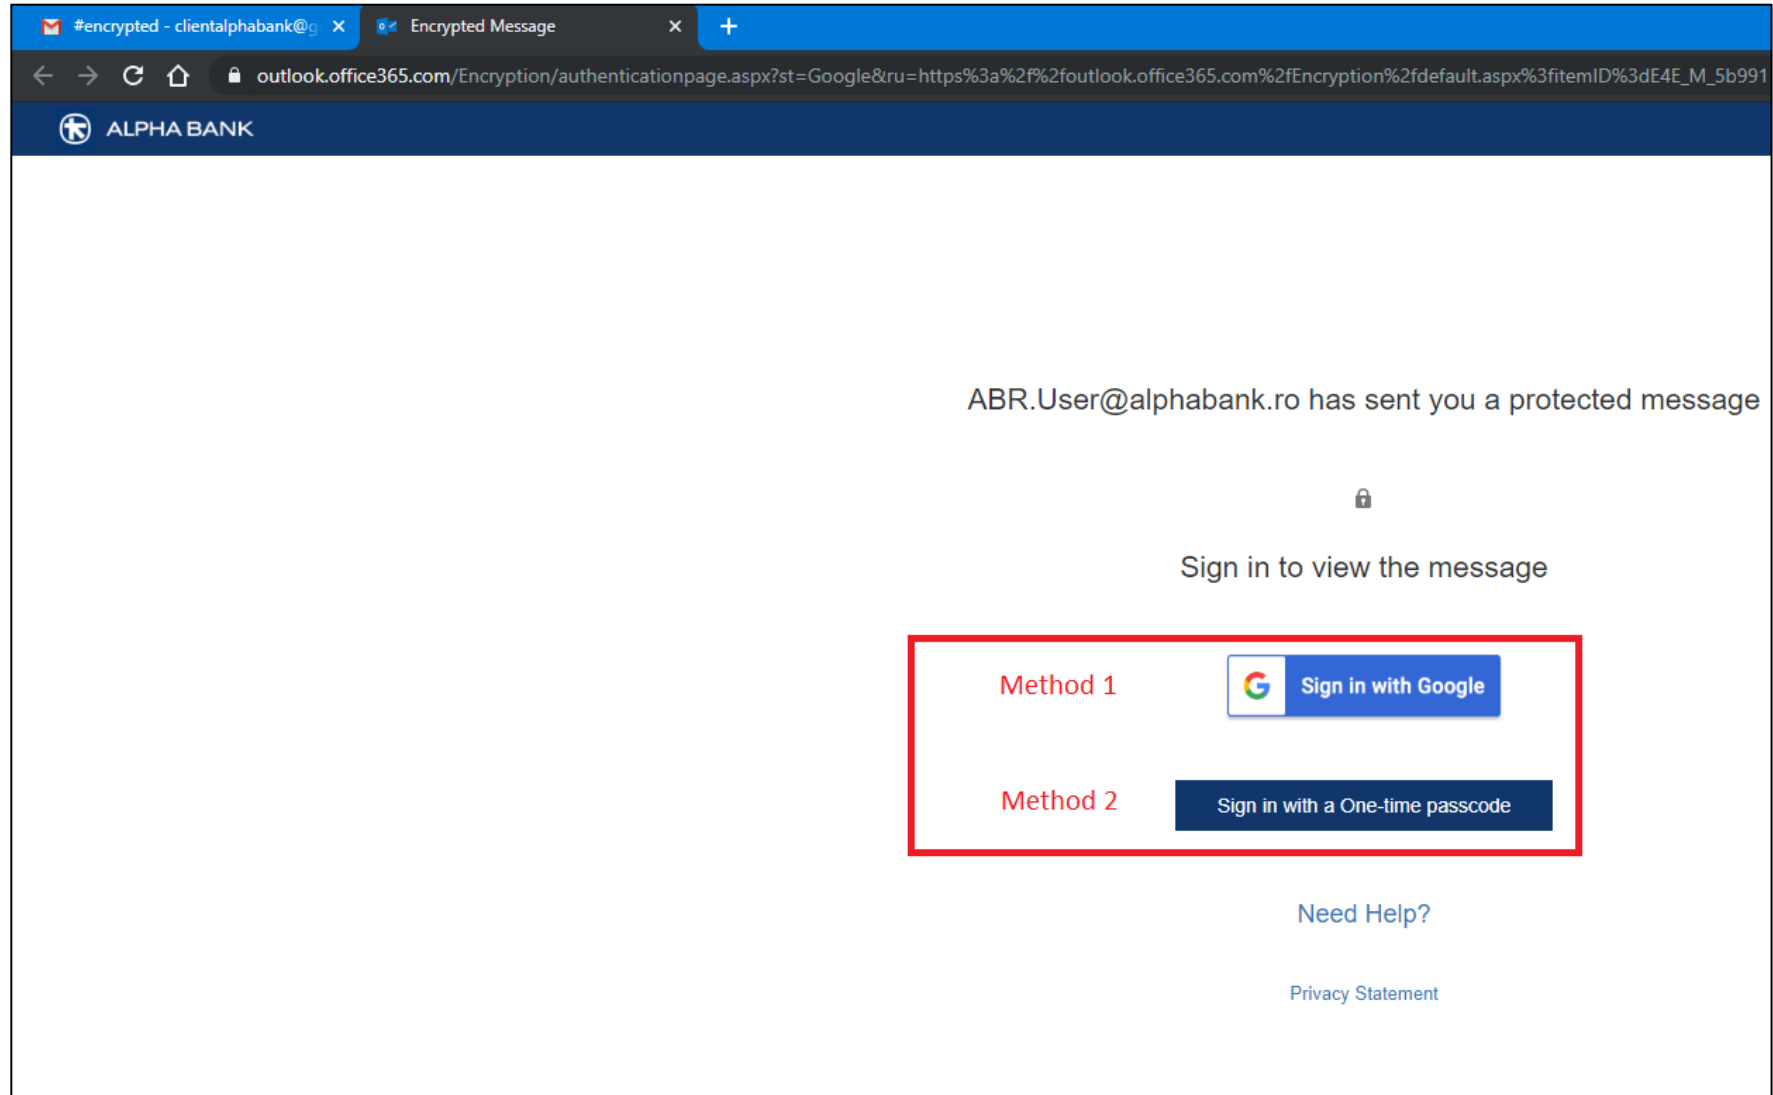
#encrypted - clientalphabank@g ×
Encrypted Message ×
+

outlook.office365.com/Encryption/authenticationpage.aspx?st=Google&ru=https%3a%2f%2foutlook.office365.com%2fEncryption%2fdefault.aspx%3fitemID%3dE4E_M_5b991

ALPHA BANK

ABR.User@alphabank.ro has sent you a protected message

Sign in to view the message

Method 1

Sign in with Google

Method 2

Sign in with a One-time passcode

Need Help?

Privacy Statement